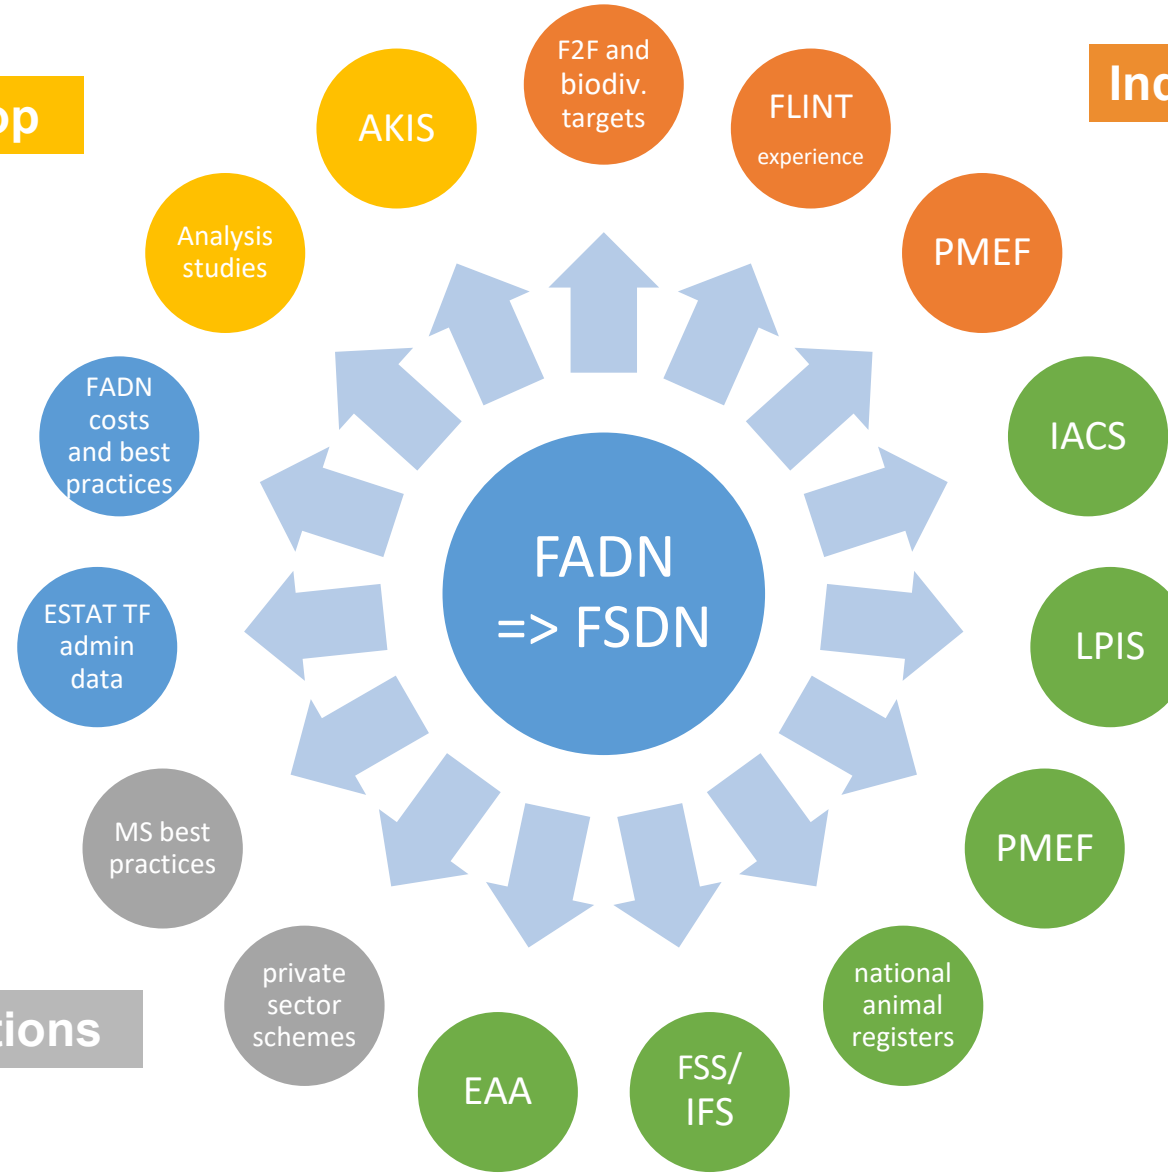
op

Inc

F2F and biodiv. targets

FLINT experience

AKIS

PMEF

Analysis studies

IACS

FADN costs and best practices

FADN => FSDN

LPIS

ESTAT TF admin data

PMEF

MS best practices

national animal registers

private sector schemes

tions

EAA

FSS/ IFS